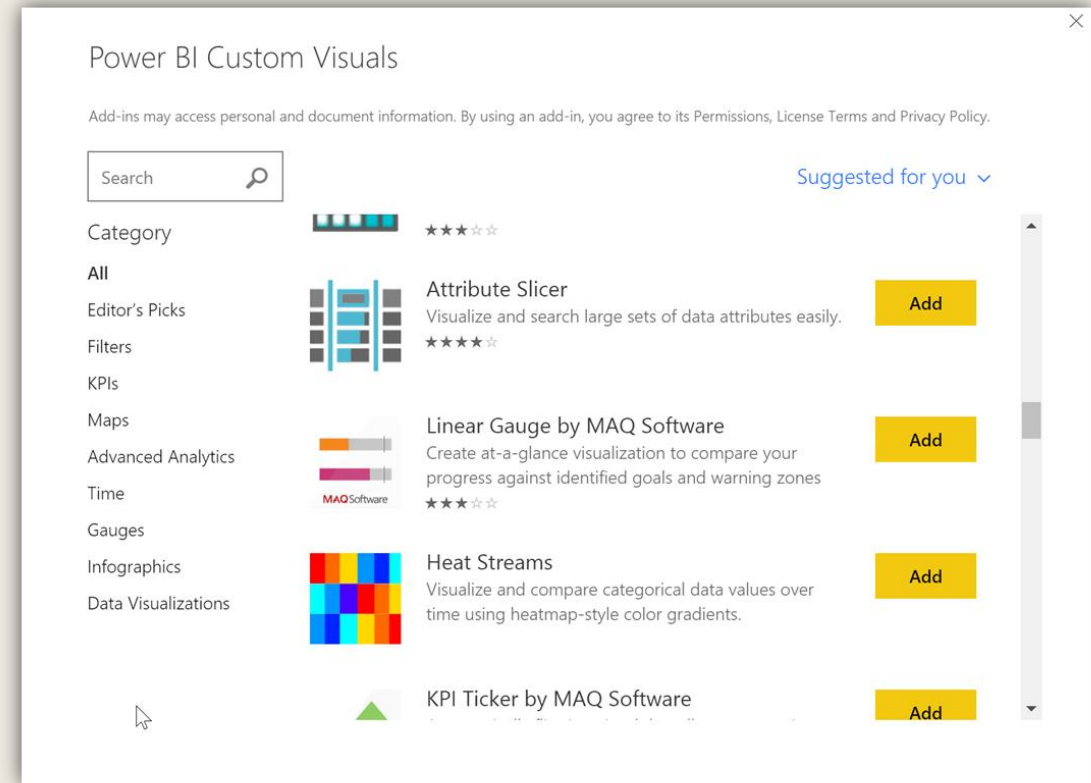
Power BI Custom Visuals

Add-ins may access personal and document information. By using an add-in, you agree to its Permissions, License Terms and Privacy Policy.

Search

Suggested for you

Category

All

Editor's Picks

Filters

KPIs

Maps

Advanced Analytics

Time

Gauges

Infographics

Data Visualizations

★★★☆☆

Attribute Slicer

Visualize and search large sets of data attributes easily.

★★★★☆

Add

Linear Gauge by MAQ Software

Create at-a-glance visualization to compare your progress against identified goals and warning zones

MAQ Software

★★★☆☆

Add

Heat Streams

Visualize and compare categorical data values over time using heatmap-style color gradients.

Add

KPI Ticker by MAQ Software

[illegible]

Add